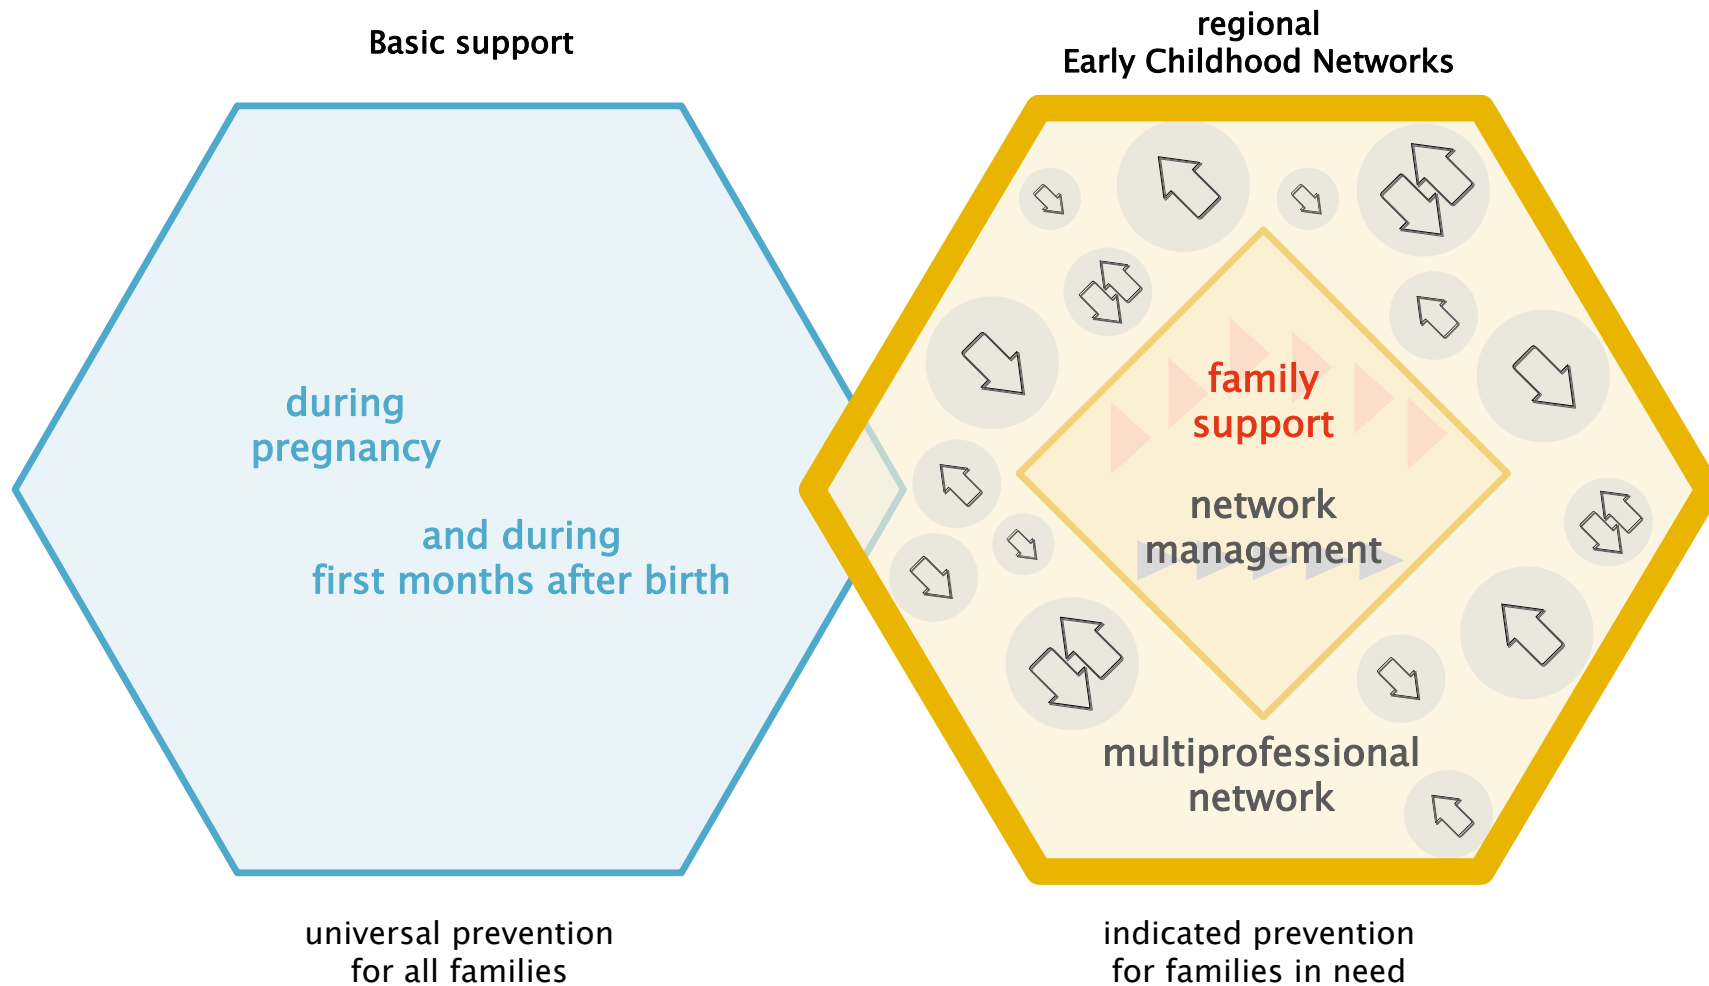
Basic support

during
pregnancy

and during
first months after birth

universal prevention
for all families

regional
Early Childhood Networks

family
support

network
management

multiprofessional
network

indicated prevention
for families in need